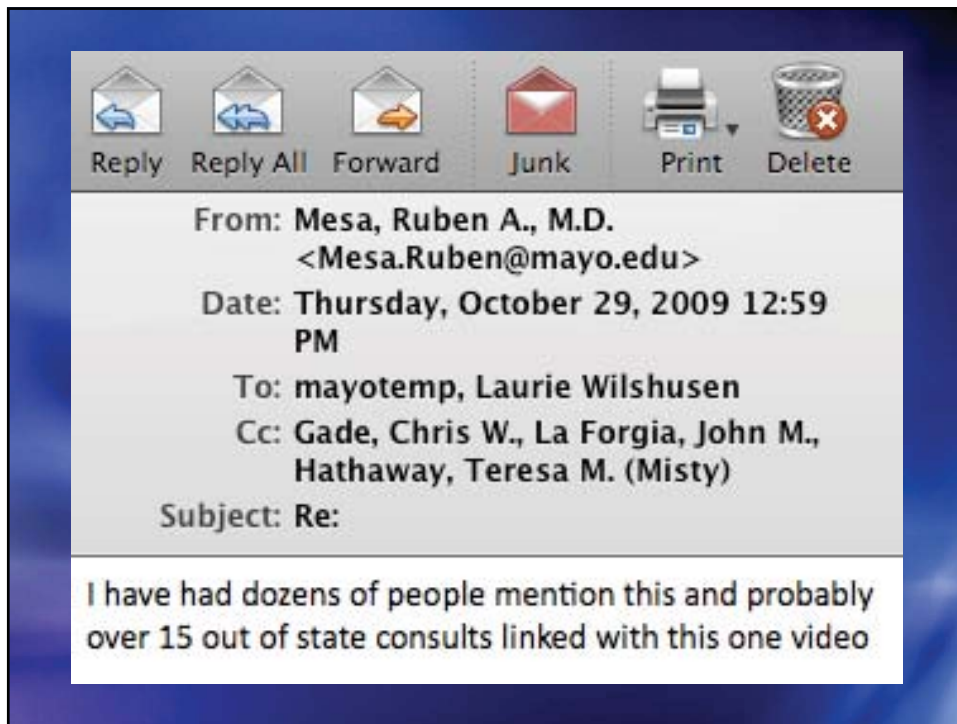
Reply Reply All Forward Junk Print Delete

From: Mesa, Ruben A., M.D. <Mesa.Ruben@mayo.edu>
Date: Thursday, October 29, 2009 12:59 PM
To: mayotemp, Laurie Wilshusen
Cc: Gade, Chris W., La Forgia, John M., Hathaway, Teresa M. (Misty)
Subject: Re:

I have had dozens of people mention this and probably over 15 out of state consults linked with this one video